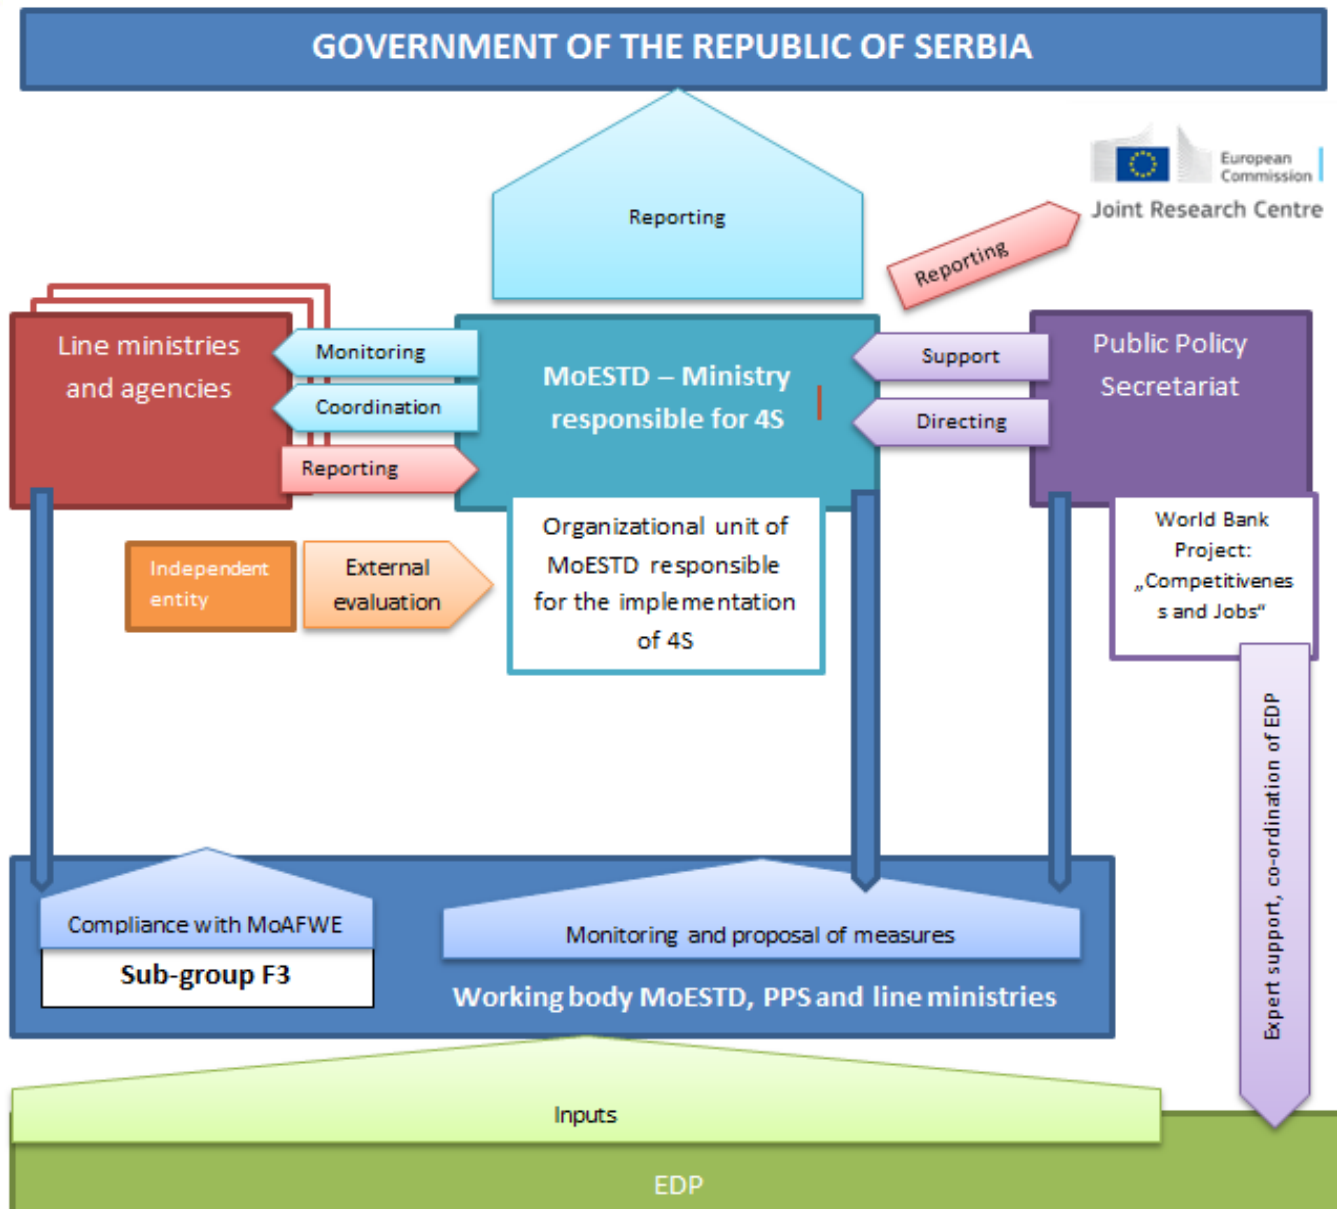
GOVERNMENT OF THE REPUBLIC OF SERBIA

European Commission

Joint Research Centre

Reporting

Reporting

Line ministries and agencies

Monitoring

Coordination

Reporting

MoESTD – Ministry responsible for 4S

Support

Directing

Public Policy Secretariat

Independent entity

External evaluation

Organizational unit of MoESTD responsible for the implementation of 4S

World Bank Project: „Competitivenes s and Jobs"

Expert support, co-ordination of EDP

Compliance with MoAFWE

Sub-group F3

Monitoring and proposal of measures

Working body MoESTD, PPS and line ministries

Inputs

EDP